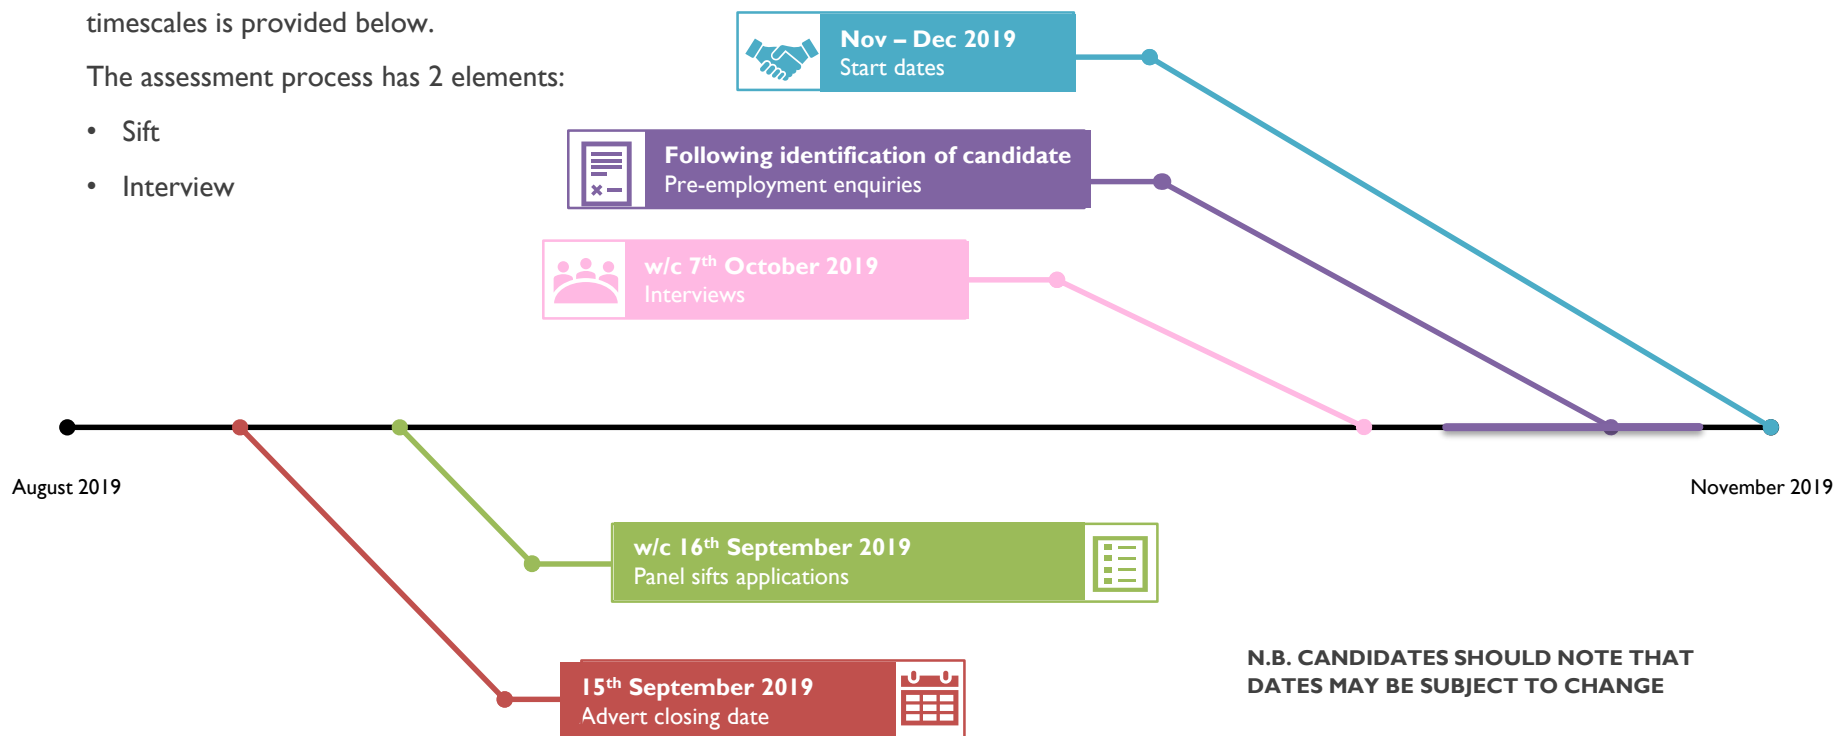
timescales is provided below.

The assessment process has 2 elements:

- Sift
- Interview

**Nov – Dec 2019**
Start dates

**Following identification of candidate**
Pre-employment enquiries

**w/c 7$^{th}$ October 2019**
Interviews

August 2019

November 2019

**w/c 16$^{th}$ September 2019**
Panel sifts applications

**15$^{th}$ September 2019**
Advert closing date

N.B. CANDIDATES SHOULD NOTE THAT DATES MAY BE SUBJECT TO CHANGE